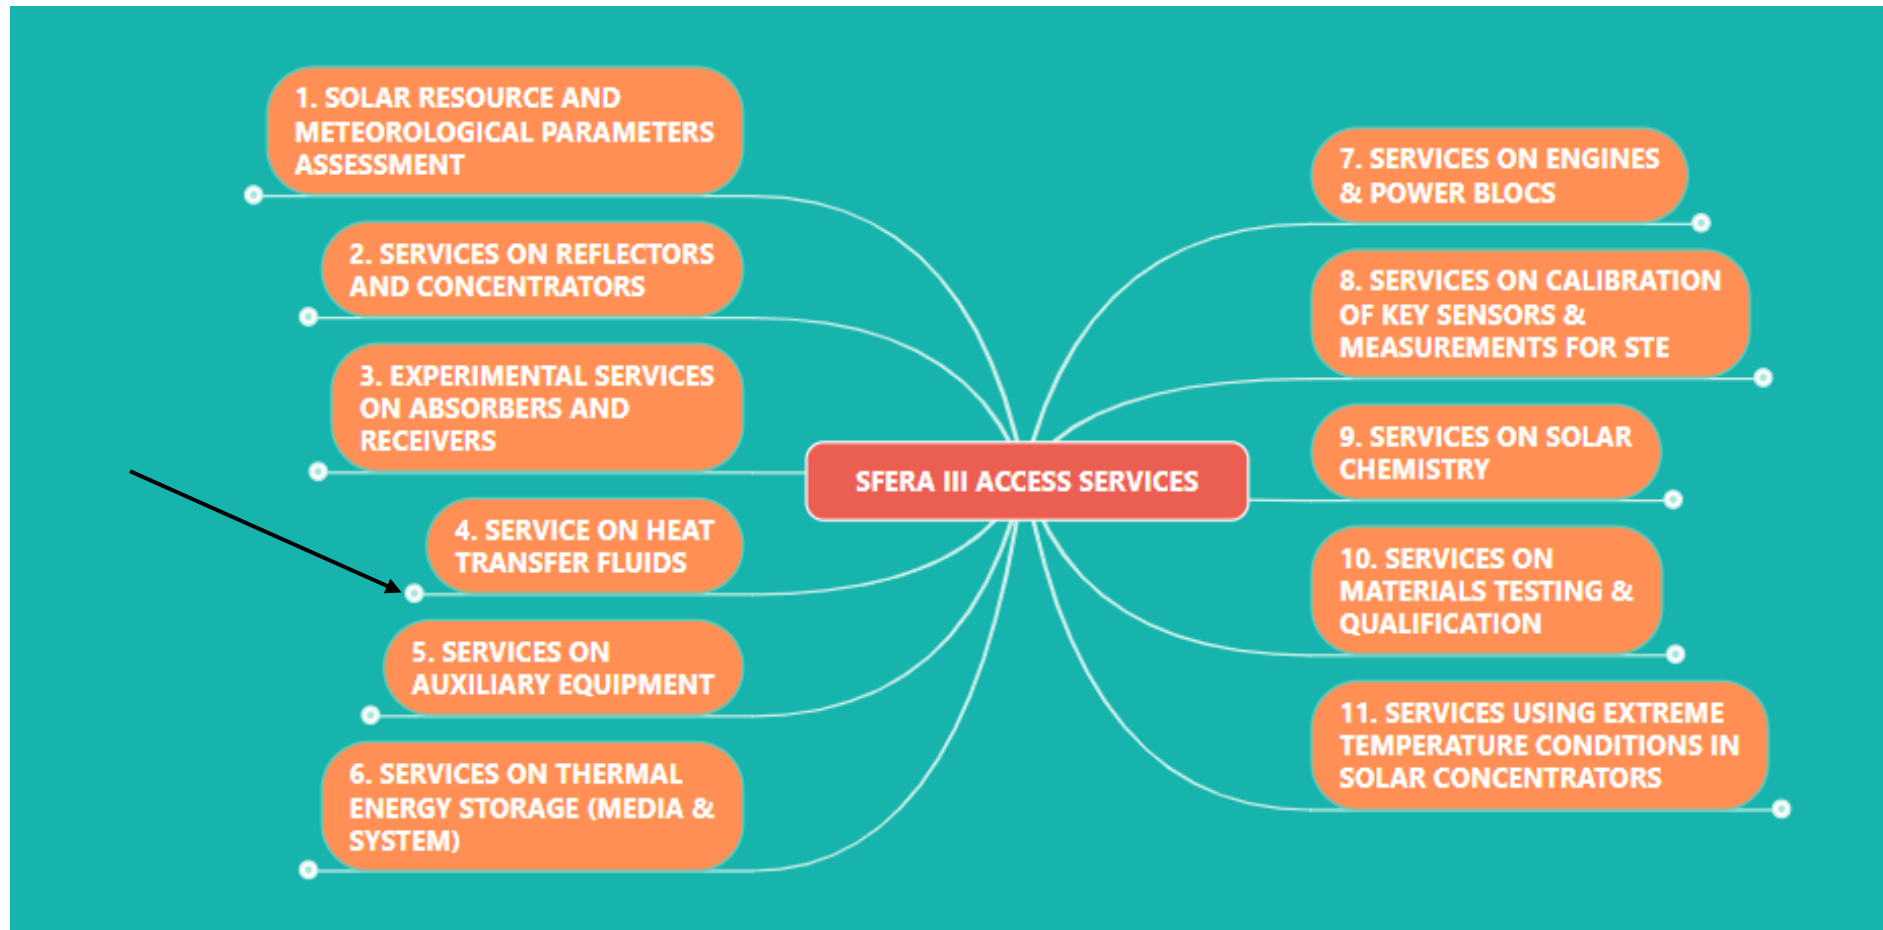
SFERA III ACCESS SERVICES

1. SOLAR RESOURCE AND METEOROLOGICAL PARAMETERS ASSESSMENT

2. SERVICES ON REFLECTORS AND CONCENTRATORS

3. EXPERIMENTAL SERVICES ON ABSORBERS AND RECEIVERS

4. SERVICE ON HEAT TRANSFER FLUIDS

5. SERVICES ON AUXILIARY EQUIPMENT

6. SERVICES ON THERMAL ENERGY STORAGE (MEDIA & SYSTEM)

7. SERVICES ON ENGINES & POWER BLOCS

8. SERVICES ON CALIBRATION OF KEY SENSORS & MEASUREMENTS FOR STE

9. SERVICES ON SOLAR CHEMISTRY

10. SERVICES ON MATERIALS TESTING & QUALIFICATION

11. SERVICES USING EXTREME TEMPERATURE CONDITIONS IN SOLAR CONCENTRATORS